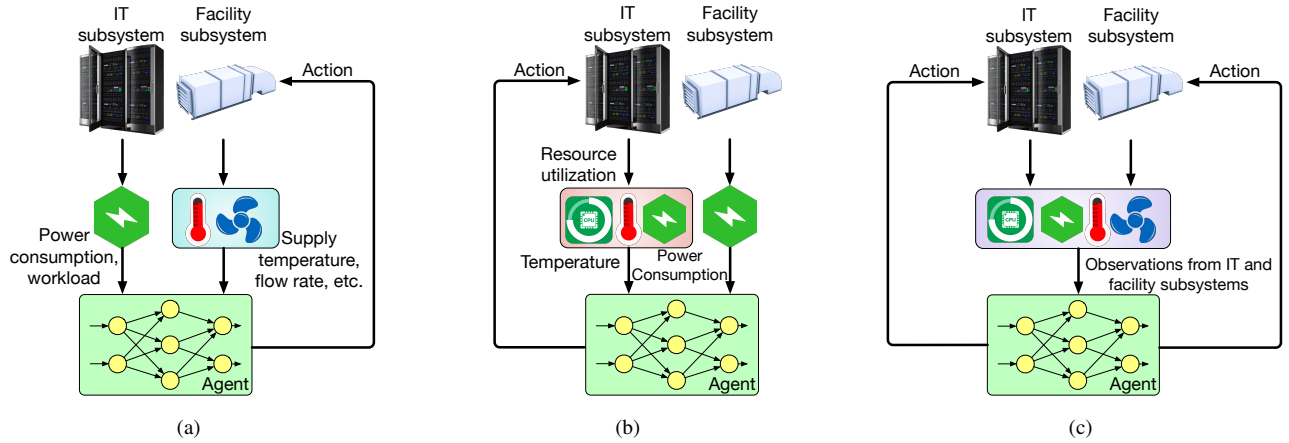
IT subsystem

Facility subsystem

Action

Power consumption, workload

Supply temperature, flow rate, etc.

Agent

(a)

IT subsystem

Facility subsystem

Action

Resource utilization

CPU

Temperature

Power Consumption

Agent

(b)

IT subsystem

Facility subsystem

Action

Action

CPU

Observations from IT and facility subsystems

Agent

(c)